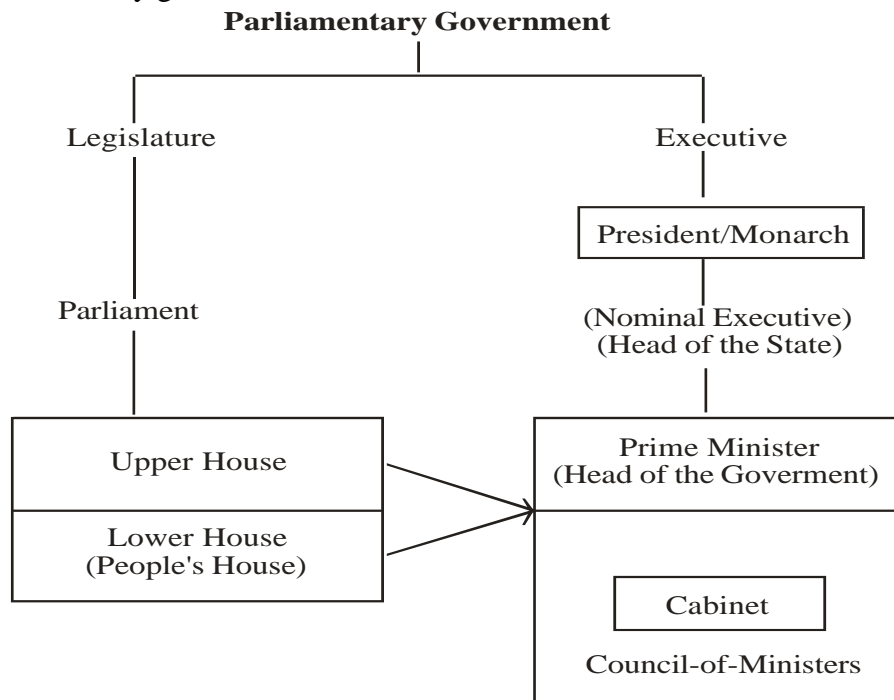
Parliamentary Government

Legislature

Executive

President/Monarch

Parliament

(Nominal Executive)
(Head of the State)

Upper House

Lower House
(People's House)

Prime Minister
(Head of the Goverment)

Cabinet

Council-of-Ministers